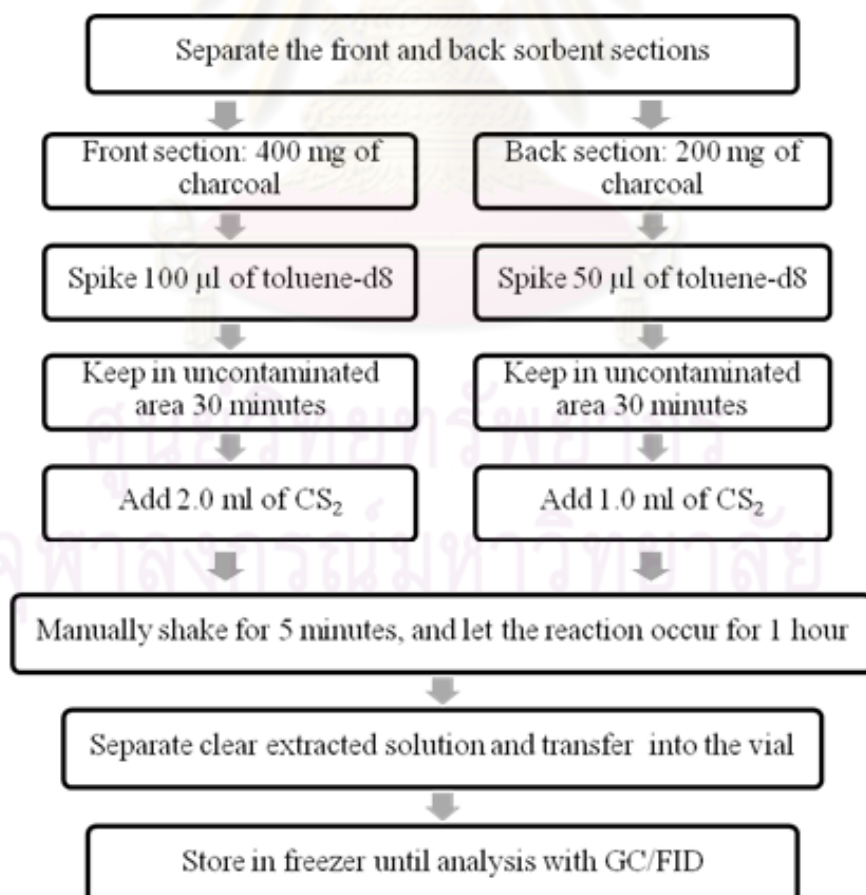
Separate the front and back sorbent sections

Front section: 400 mg of charcoal

Back section: 200 mg of charcoal

Spike 100 μl of toluene-d8

Spike 50 μl of toluene-d8

Keep in uncontaminated area 30 minutes

Keep in uncontaminated area 30 minutes

Add 2.0 ml of $CS_2$

Add 1.0 ml of $CS_2$

Manually shake for 5 minutes, and let the reaction occur for 1 hour

Separate clear extracted solution and transfer into the vial

Store in freezer until analysis with GC/FID

ศูนย์วิทยทรัพยากร จุฬาลงกรณ์มหาวิทยาลัย